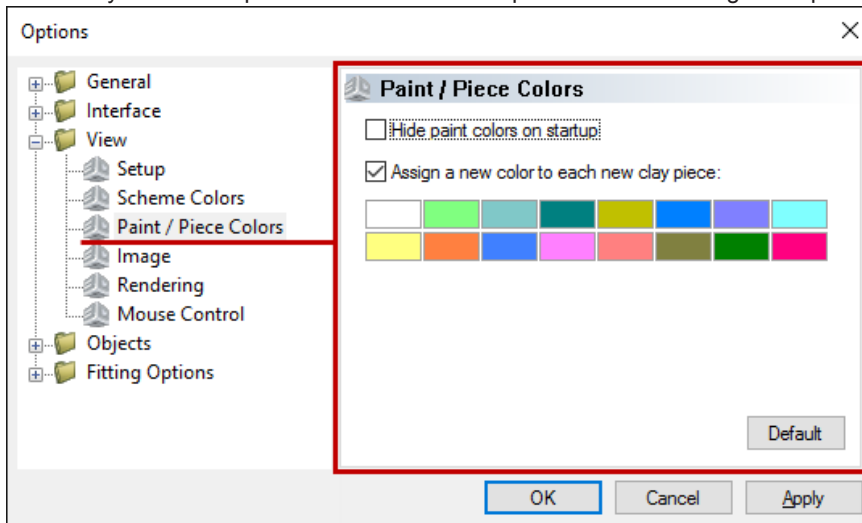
Options

General
Interface
View
Setup
Scheme Colors
Paint / Piece Colors
Image
Rendering
Mouse Control
Objects
Fitting Options

Paint / Piece Colors

Hide paint colors on startup

Assign a new color to each new clay piece:

Default

OK
Cancel
Apply